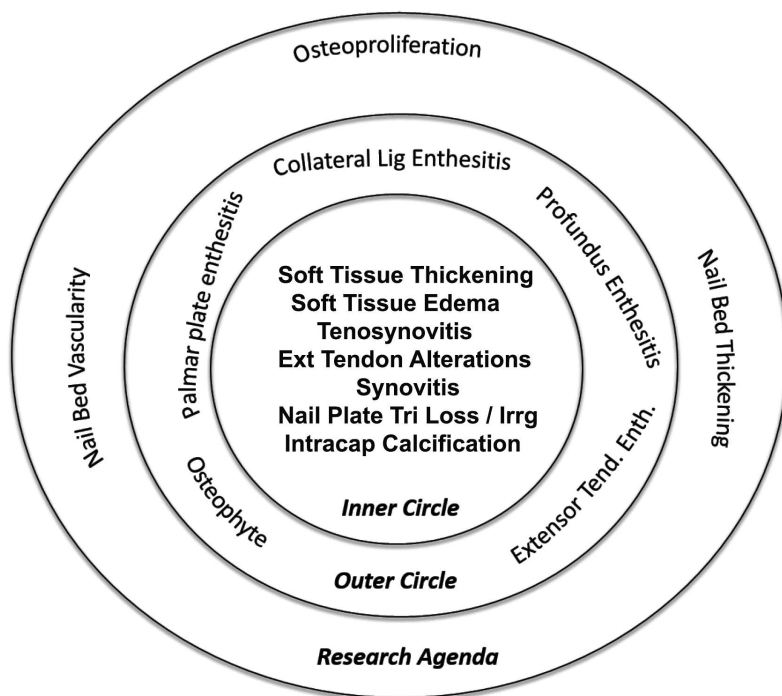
Osteoproliferation

Collateral Lig Enthesitis

Palmar plate enthesitis

Profundus Enthesitis

Nail Bed Vascularity

Nail Bed Thickening

Soft Tissue Thickening
Soft Tissue Edema
Tenosynovitis
Ext Tendon Alterations
Synovitis
Nail Plate Tri Loss / Irrg
Intracap Calcification

Inner Circle

Osteophyte

Extensor Tend. Enth.

Outer Circle

Research Agenda